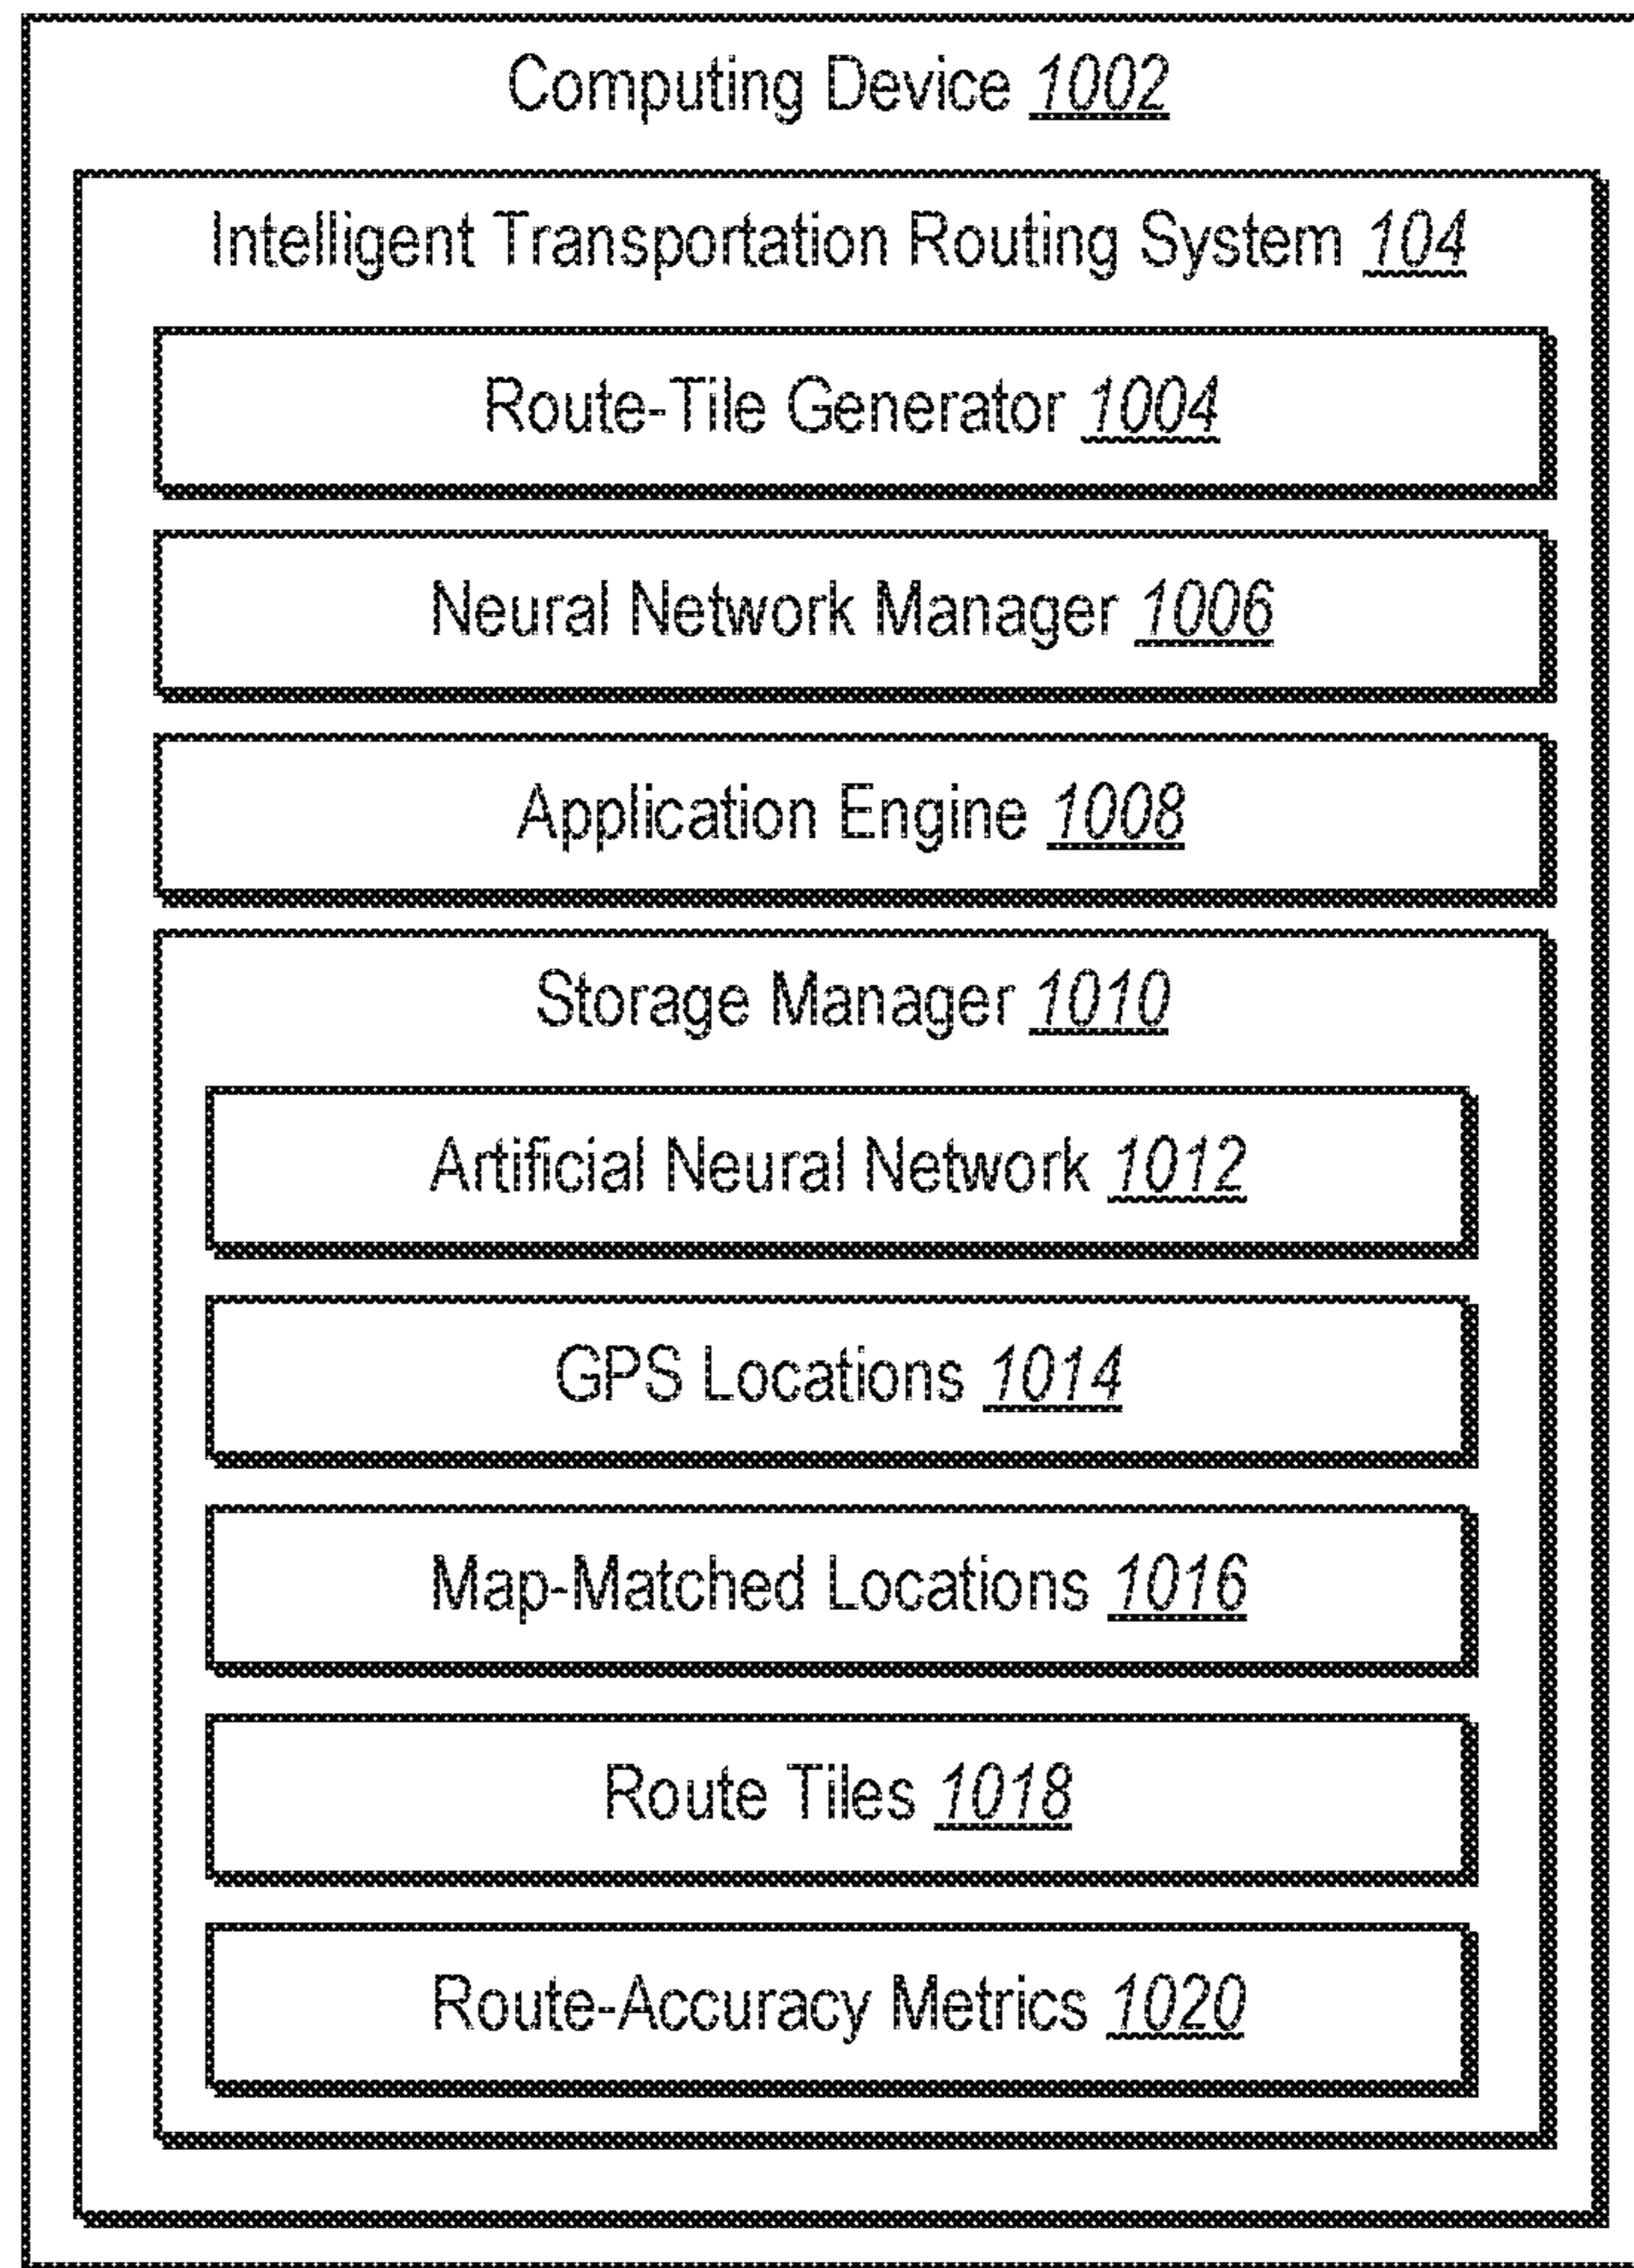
Computing Device 1002

Intelligent Transportation Routing System 104

Route-Tile Generator 1004

Neural Network Manager 1006

Application Engine 1008

Storage Manager 1010

Artificial Neural Network 1012

GPS Locations 1014

Map-Matched Locations 1016

Route Tiles 1018

Route-Accuracy Metrics 1020